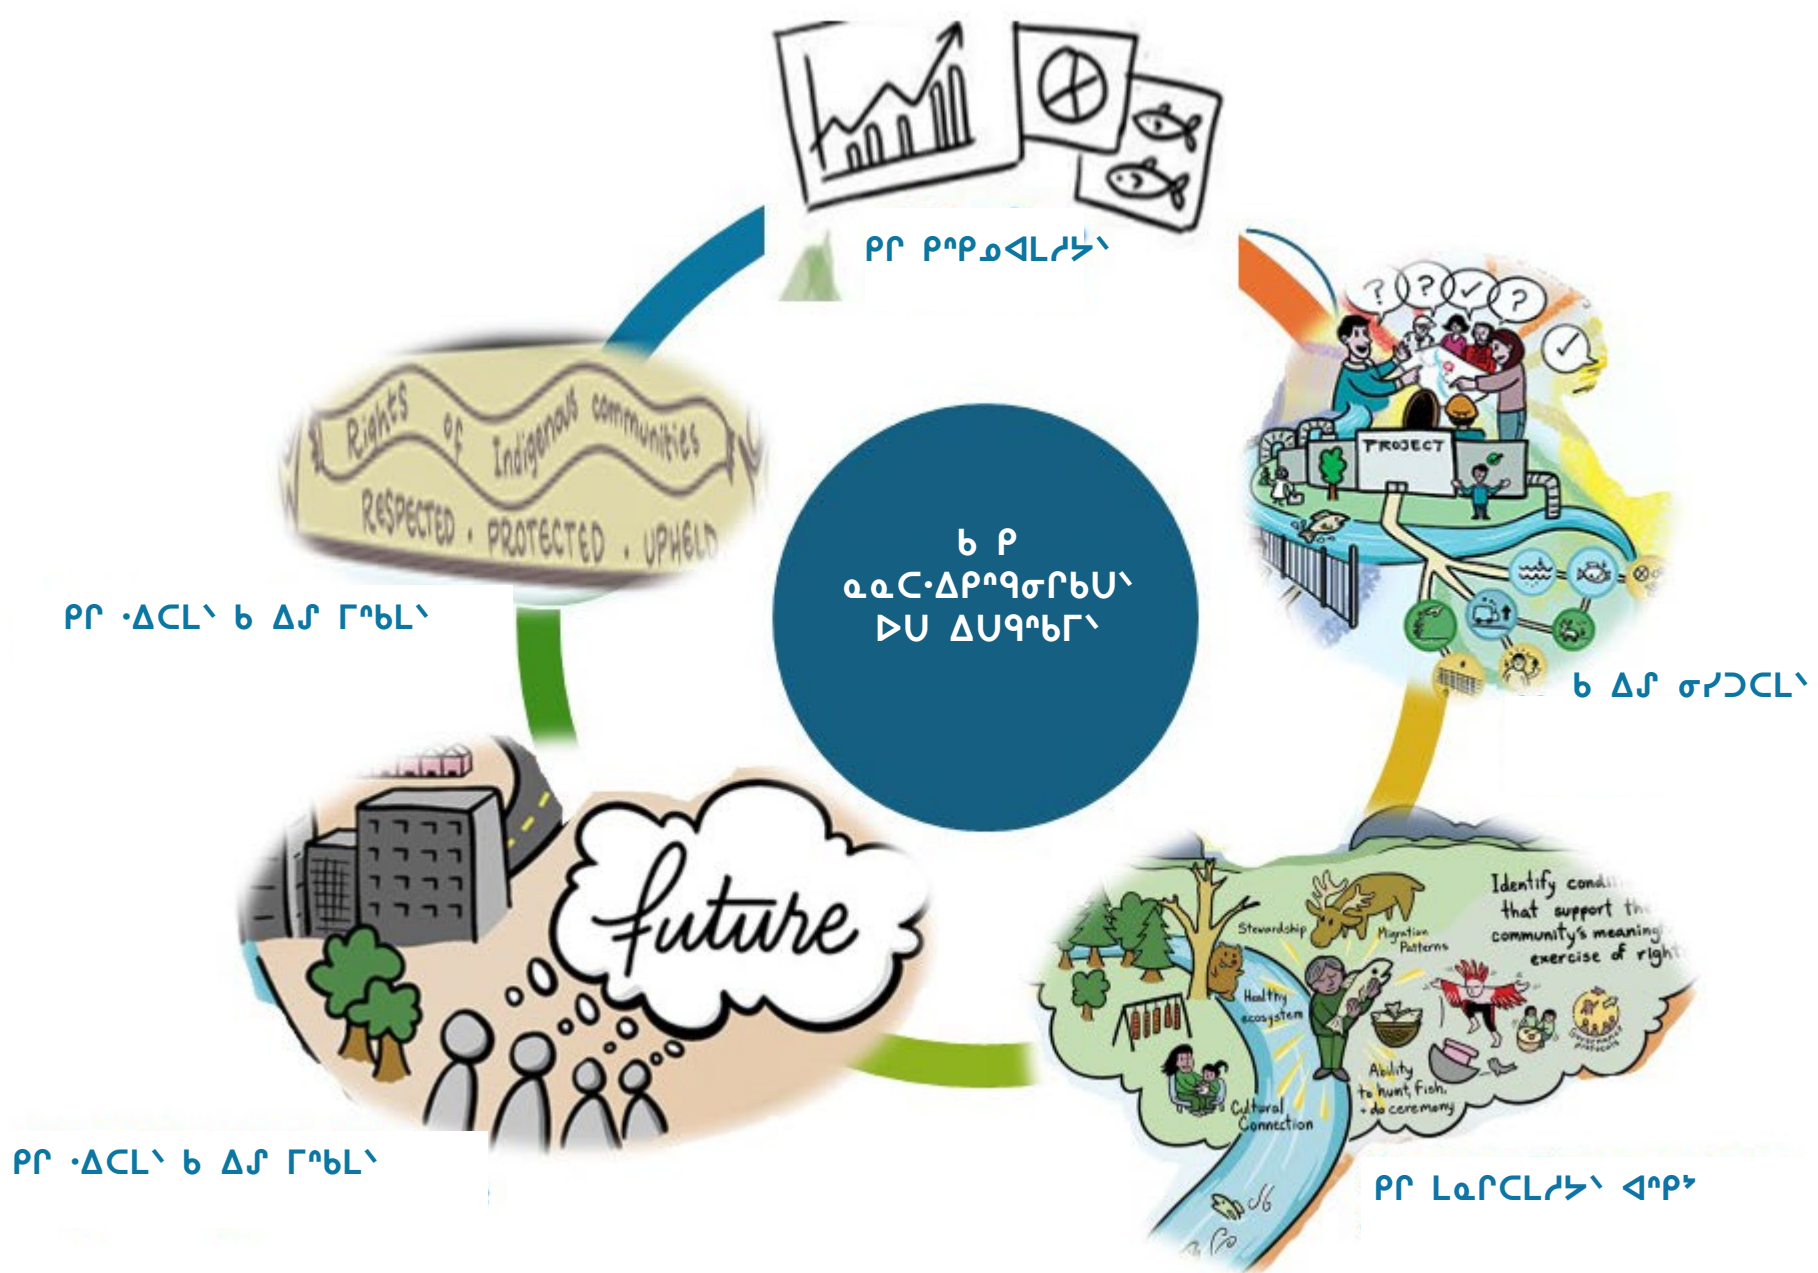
ᑭᒋ ᑭᐢᑭᓄᐊᒪᓯᔭᐠ

ᑲ ᑭ ᓇᓇᑕᐌᕀᑭᐢᑫᓂᒋᑲᑌᐠ ᐅᑌ ᐃᑌᑫᐢᑲᒥᐠ

ᑲ ᐃᔑ ᓂᓯᑐᑕᒪᐠ

ᑭᒋ ᒪᓇᒋᑕᒪᓯᔭᐠ ᐊᐢᑭᕀ

ᑭᒋ ᐌᑕᒪᐠ ᑲ ᐃᔑ ᒥᐢᑲᒪᐠ

ᑭᒋ ᐌᑕᒪᐠ ᑲ ᐃᔑ ᒥᐢᑲᒪᐠ

Rights of Indigenous communities
RESPECTED . PROTECTED . UPHELD

PROJECT

Identify cond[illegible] that support th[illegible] community's meaning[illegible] exercise of right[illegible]

Stewardship
Migration Patterns
Healthy ecosystem
Cultural Connection
Ability to hunt, Fish, + do ceremony

future